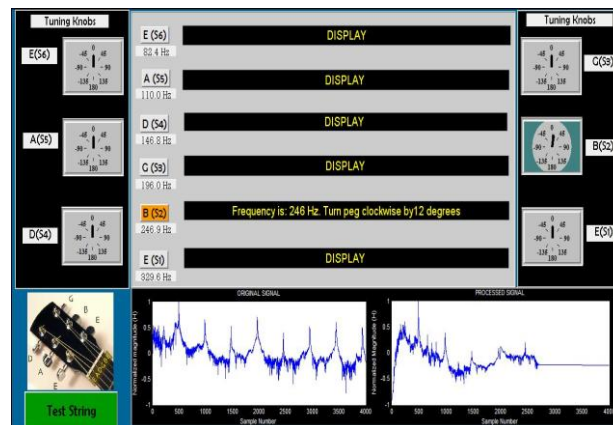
Tuning Knobs

E(S6)

A(S5)

D(S4)

E (S6)
82.4 Hz
DISPLAY

A (S5)
110.0 Hz
DISPLAY

D (S4)
146.8 Hz
DISPLAY

G (S3)
196.0 Hz
DISPLAY

B (S2)
246.9 Hz
Frequency is: 246 Hz. Turn peg clockwise by12 degrees

E (S1)
329.6 Hz
DISPLAY

Tuning Knobs

G(S3)

B(S2)

E(S1)

Test String

ORIGINAL SIGNAL

PROCESSED SIGNAL

Normalized Magnitude (H)

Sample Number

0 500 1000 1500 2000 2500 3000 3500 4000

1 0.5 0 -0.5 -1